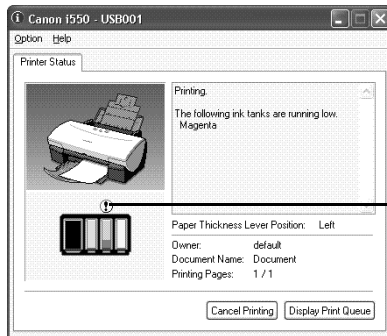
Canon i550 - USB001

Option Help

Printer Status

Printing.

The following ink tanks are running low.
Magenta

Paper Thickness Lever Position: Left

Owner: default
Document Name: Document
Printing Pages: 1 / 1

Cancel Printing
Display Print Queue